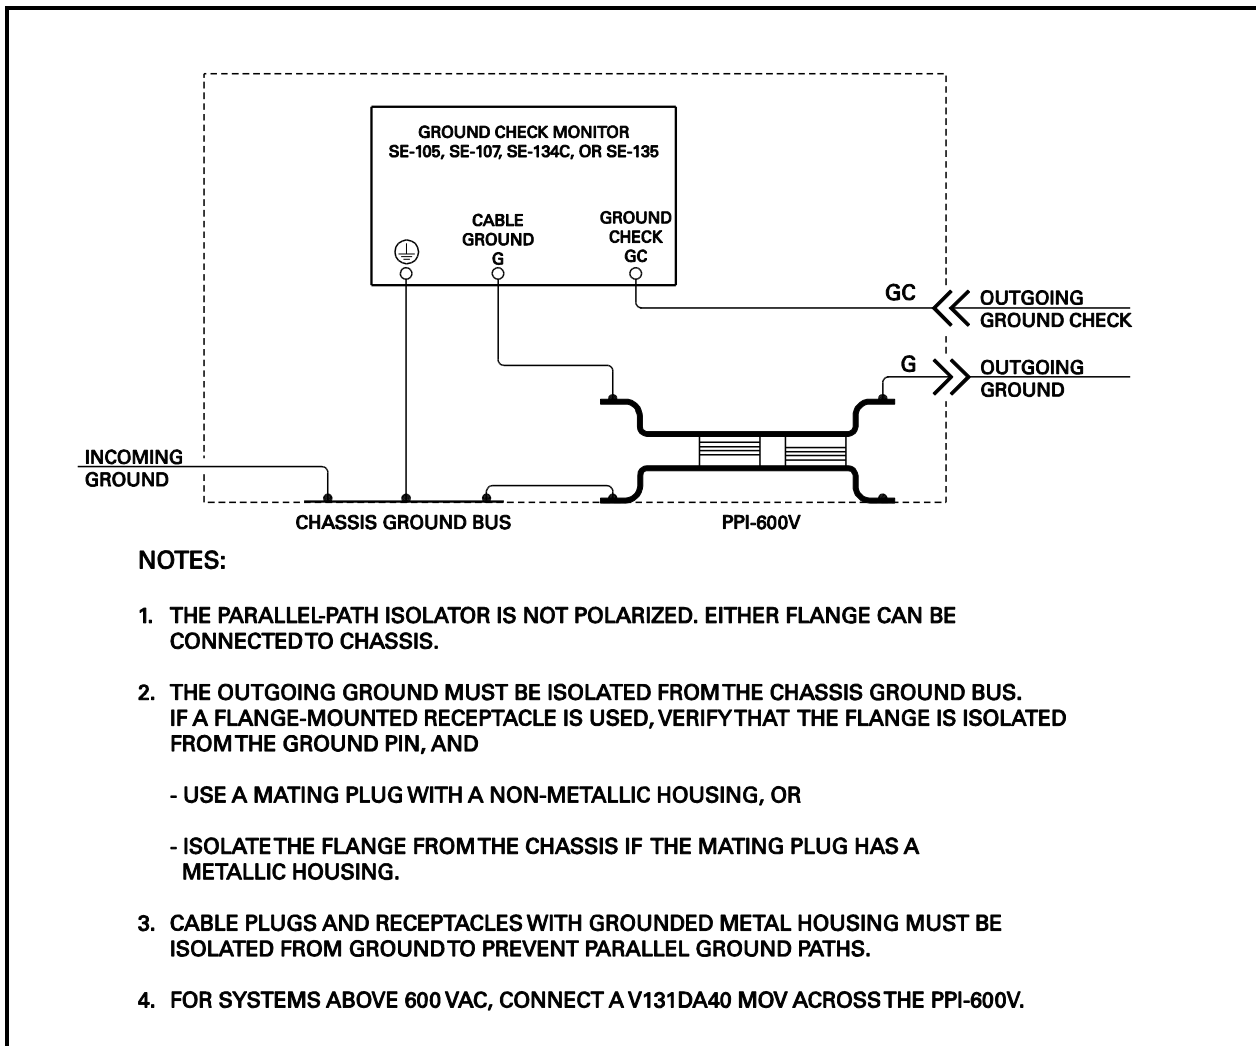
GROUND CHECK MONITOR
SE-105, SE-107, SE-134C, OR SE-135

CABLE GROUND G

GROUND CHECK GC

GC

OUTGOING GROUND CHECK

G

OUTGOING GROUND

INCOMING GROUND

CHASSIS GROUND BUS

PPI-600V

NOTES:

1. THE PARALLEL-PATH ISOLATOR IS NOT POLARIZED. EITHER FLANGE CAN BE CONNECTED TO CHASSIS.

2. THE OUTGOING GROUND MUST BE ISOLATED FROM THE CHASSIS GROUND BUS. IF A FLANGE-MOUNTED RECEPTACLE IS USED, VERIFY THAT THE FLANGE IS ISOLATED FROM THE GROUND PIN, AND

- USE A MATING PLUG WITH A NON-METALLIC HOUSING, OR

- ISOLATE THE FLANGE FROM THE CHASSIS IF THE MATING PLUG HAS A METALLIC HOUSING.

3. CABLE PLUGS AND RECEPTACLES WITH GROUNDED METAL HOUSING MUST BE ISOLATED FROM GROUND TO PREVENT PARALLEL GROUND PATHS.

4. FOR SYSTEMS ABOVE 600 VAC, CONNECT A V131DA40 MOV ACROSS THE PPI-600V.